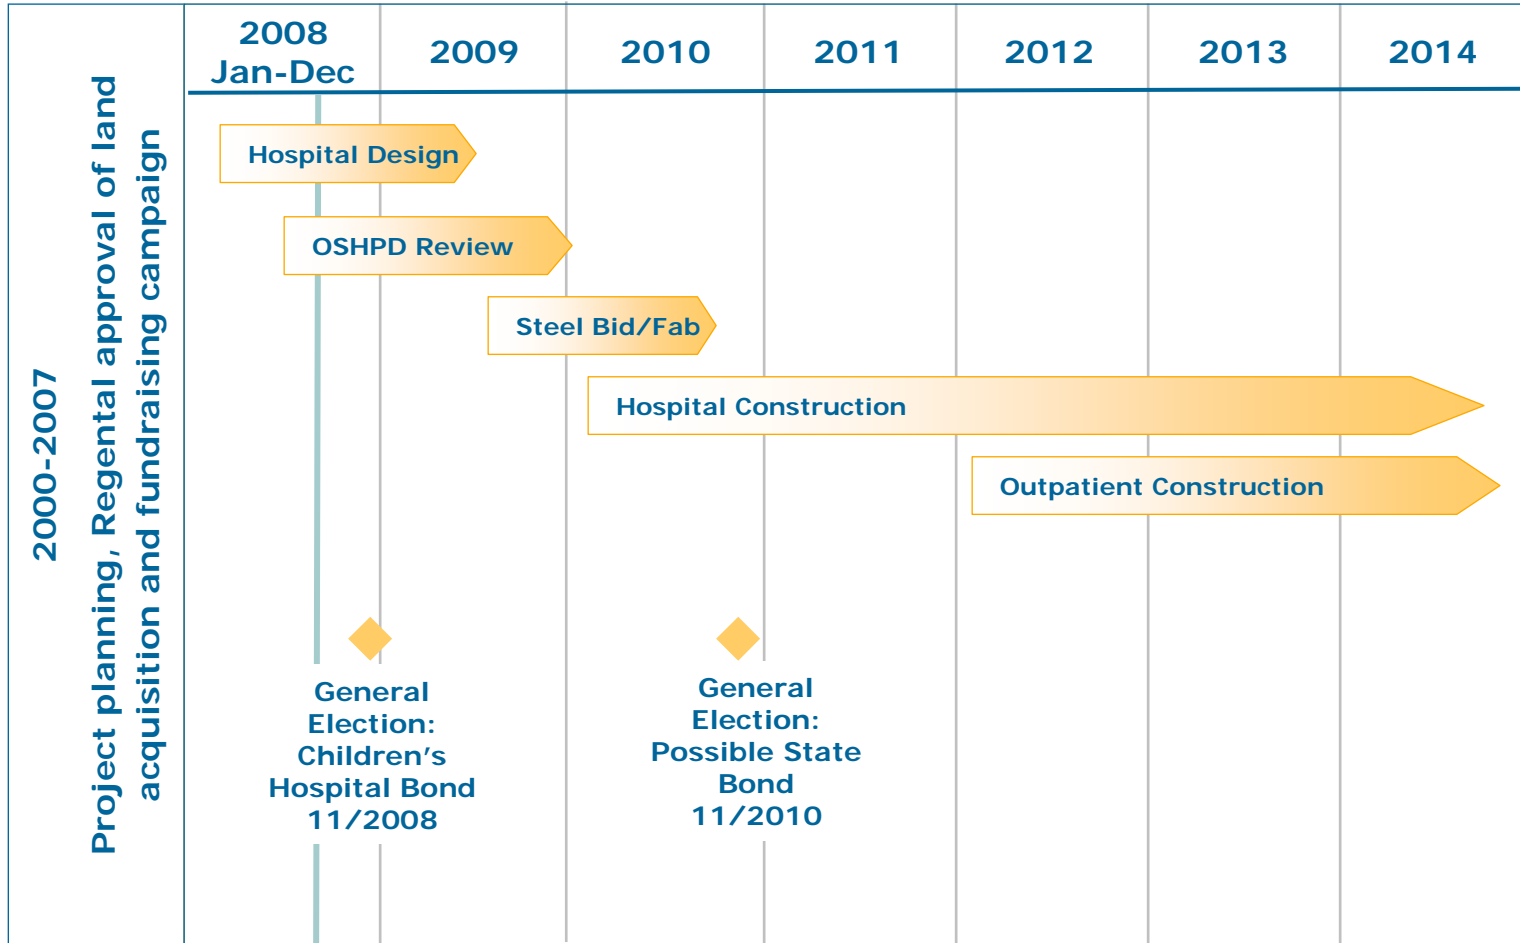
2000-2007

Project planning, Regental approval of land acquisition and fundraising campaign

| 2008 Jan-Dec | 2009 | 2010 | 2011 | 2012 | 2013 | 2014 |
|---|---|---|---|---|---|---|

Hospital Design

OSHPD Review

Steel Bid/Fab

Hospital Construction

Outpatient Construction

General Election: Children's Hospital Bond 11/2008

General Election: Possible State Bond 11/2010